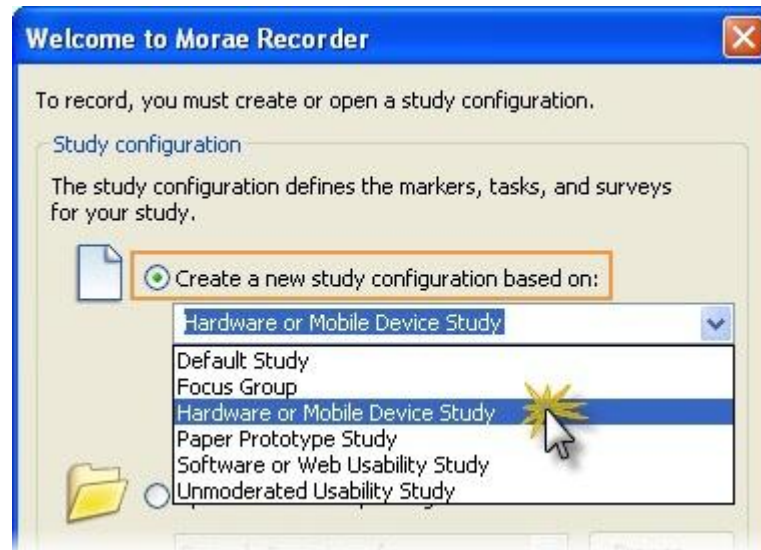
Welcome to Morae Recorder

To record, you must create or open a study configuration.

Study configuration

The study configuration defines the markers, tasks, and surveys for your study.

Create a new study configuration based on:

Hardware or Mobile Device Study

Default Study
Focus Group
Hardware or Mobile Device Study
Paper Prototype Study
Software or Web Usability Study
Unmoderated Usability Study